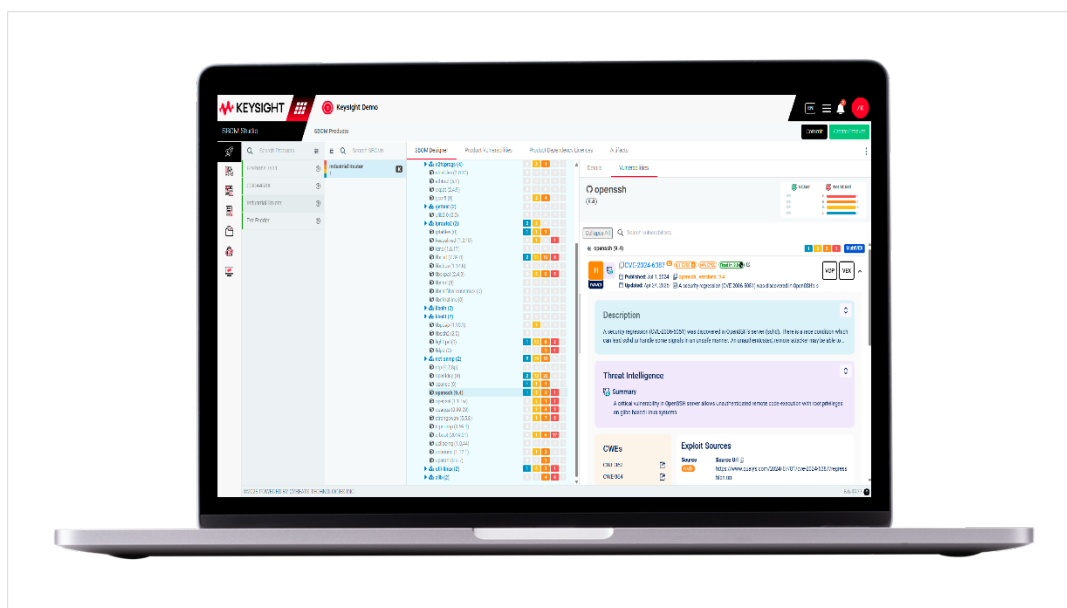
KEYSIGHT

Keysight Demo

SBOM Studio

SBOM Products

Search Products

Search SBOMs

Industrial Router

SBOM Designer

Product Vulnerabilities

Product Dependency Licenses

Artifacts

Events

Vulnerabilities

openssh

(9.4)

Collapse All

Search vulnerabilities

openssh (9.4)

CVE-2024-6387

Published: Jul 1, 2024

openssh, versions: 9.4

Updated: Apr 24, 2025

VDF

VEX

Description

A security regression (CVE-2006-5051) was discovered in OpenSSH's server (sshd). There is a race condition which can lead sshd to handle some signals in an unsafe manner. An unauthenticated, remote attacker may be able ...

Threat Intelligence

Summary

A critical vulnerability in OpenSSH server allows unauthenticated remote code execution with root privileges on glibc-based Linux systems.

CWEs

CWE-362

CWE-364

Exploit Sources

Source

Source URL

https://www.exploit-db.com/2024-6387/cve-2024-6387/regresshion

Contact

Create Product

openssh (9.4)

BUILD POWERED BY CYBEATS TECHNOLOGIES INC.